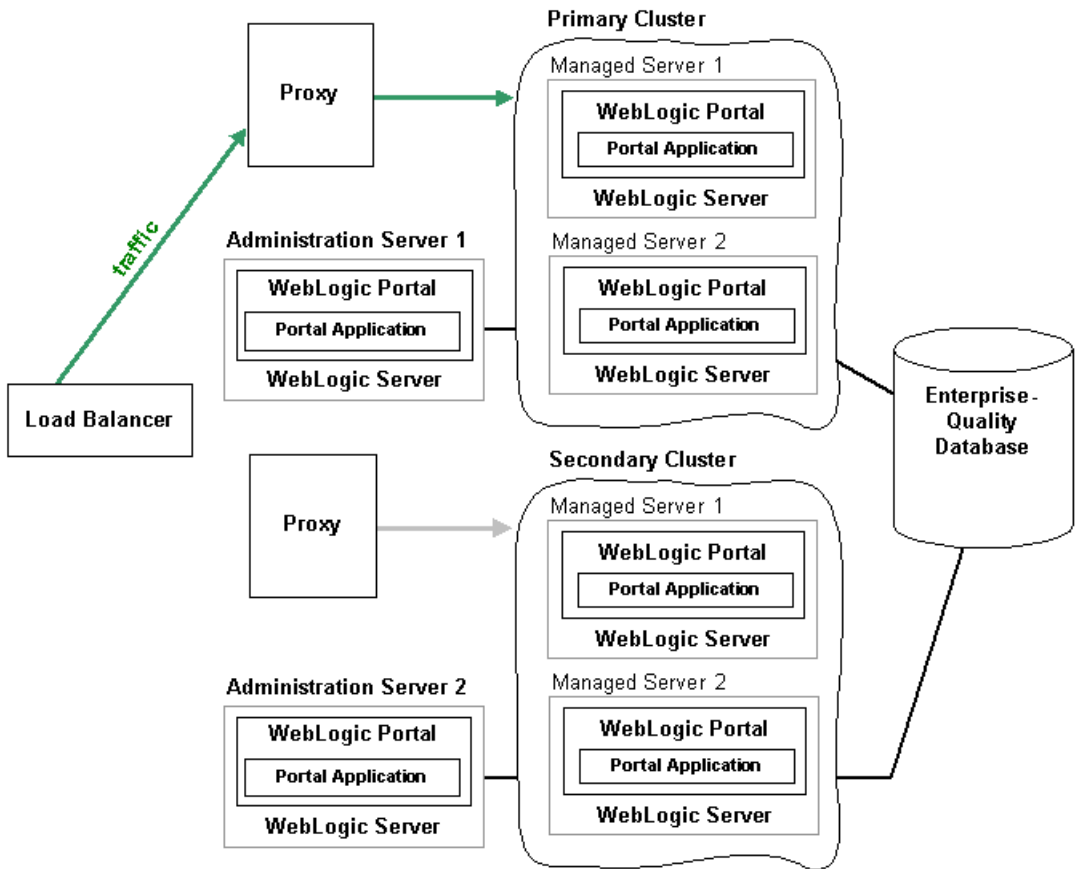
Primary Cluster

Proxy

Managed Server 1

WebLogic Portal

Portal Application

WebLogic Server

traffic

Administration Server 1

WebLogic Portal

Portal Application

WebLogic Server

Managed Server 2

WebLogic Portal

Portal Application

WebLogic Server

Load Balancer

Enterprise-Quality Database

Secondary Cluster

Proxy

Managed Server 1

WebLogic Portal

Portal Application

WebLogic Server

Administration Server 2

WebLogic Portal

Portal Application

WebLogic Server

Managed Server 2

WebLogic Portal

Portal Application

WebLogic Server